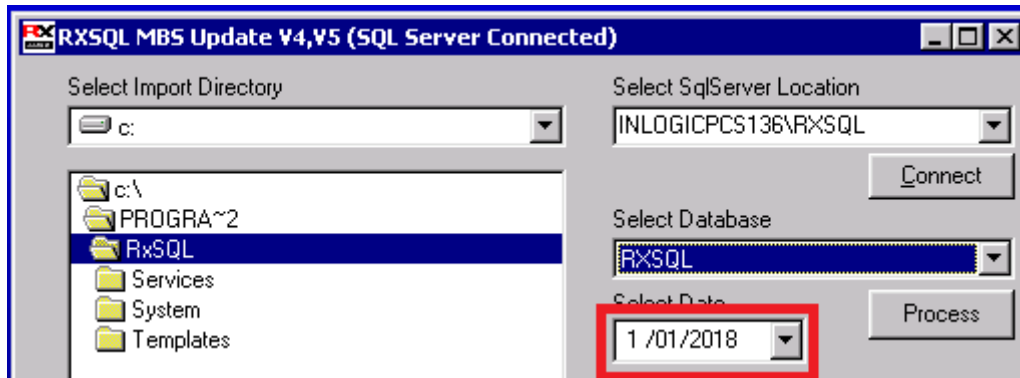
RXSQL MBS Update V4,V5 (SQL Server Connected)

Select Import Directory

c:

c:\
PROGRA~2
RxSQL
Services
System
Templates

Select SqlServer Location

INLOGICPCS136\RXSQL

Connect

Select Database

RXSQL

Select Date

1 /01/2018

Process